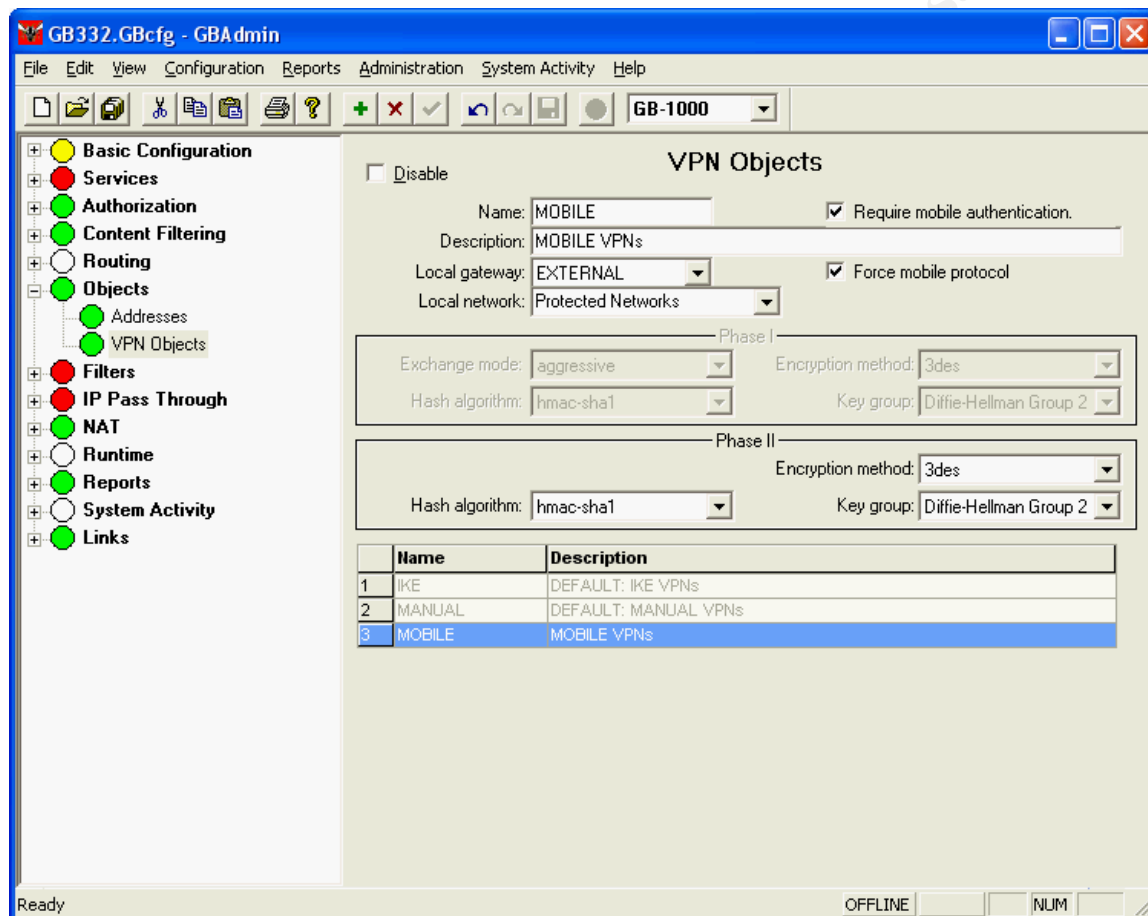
GB332.GBcfg - GBAdmin

File Edit View Configuration Reports Administration System Activity Help

GB-1000

Basic Configuration
Services
Authorization
Content Filtering
Routing
Objects
Addresses
VPN Objects
Filters
IP Pass Through
NAT
Runtime
Reports
System Activity
Links

Disable

VPN Objects

Name: MOBILE
Require mobile authentication.
Description: MOBILE VPNs
Local gateway: EXTERNAL
Force mobile protocol
Local network: Protected Networks

Phase I
Exchange mode: aggressive
Encryption method: 3des
Hash algorithm: hmac-sha1
Key group: Diffie-Hellman Group 2

Phase II
Encryption method: 3des
Hash algorithm: hmac-sha1
Key group: Diffie-Hellman Group 2

| | Name | Description |
|---|---|---|
| 1 | IKE | DEFAULT: IKE VPNs |
| 2 | MANUAL | DEFAULT: MANUAL VPNs |
| 3 | MOBILE | MOBILE VPNs |

Ready
OFFLINE
NUM